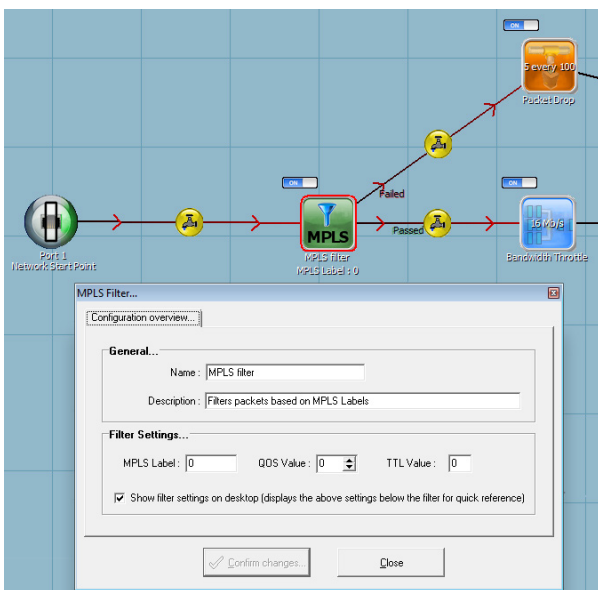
ON

5 every 100

Packet Drop

ON

Failed

ON

MPLS

Port 1
Network Start Point

Passed

16 Mb/s

MPLS filter
MPLS Label : 0

Bandwidth Throttle

MPLS Filter...

Configuration overview...

General...

Name : MPLS filter

Description : Filters packets based on MPLS Labels

Filter Settings...

MPLS Label : 0

QOS Value : 0

TTL Value : 0

Show filter settings on desktop (displays the above settings below the filter for quick reference)

Confirm changes...

Close